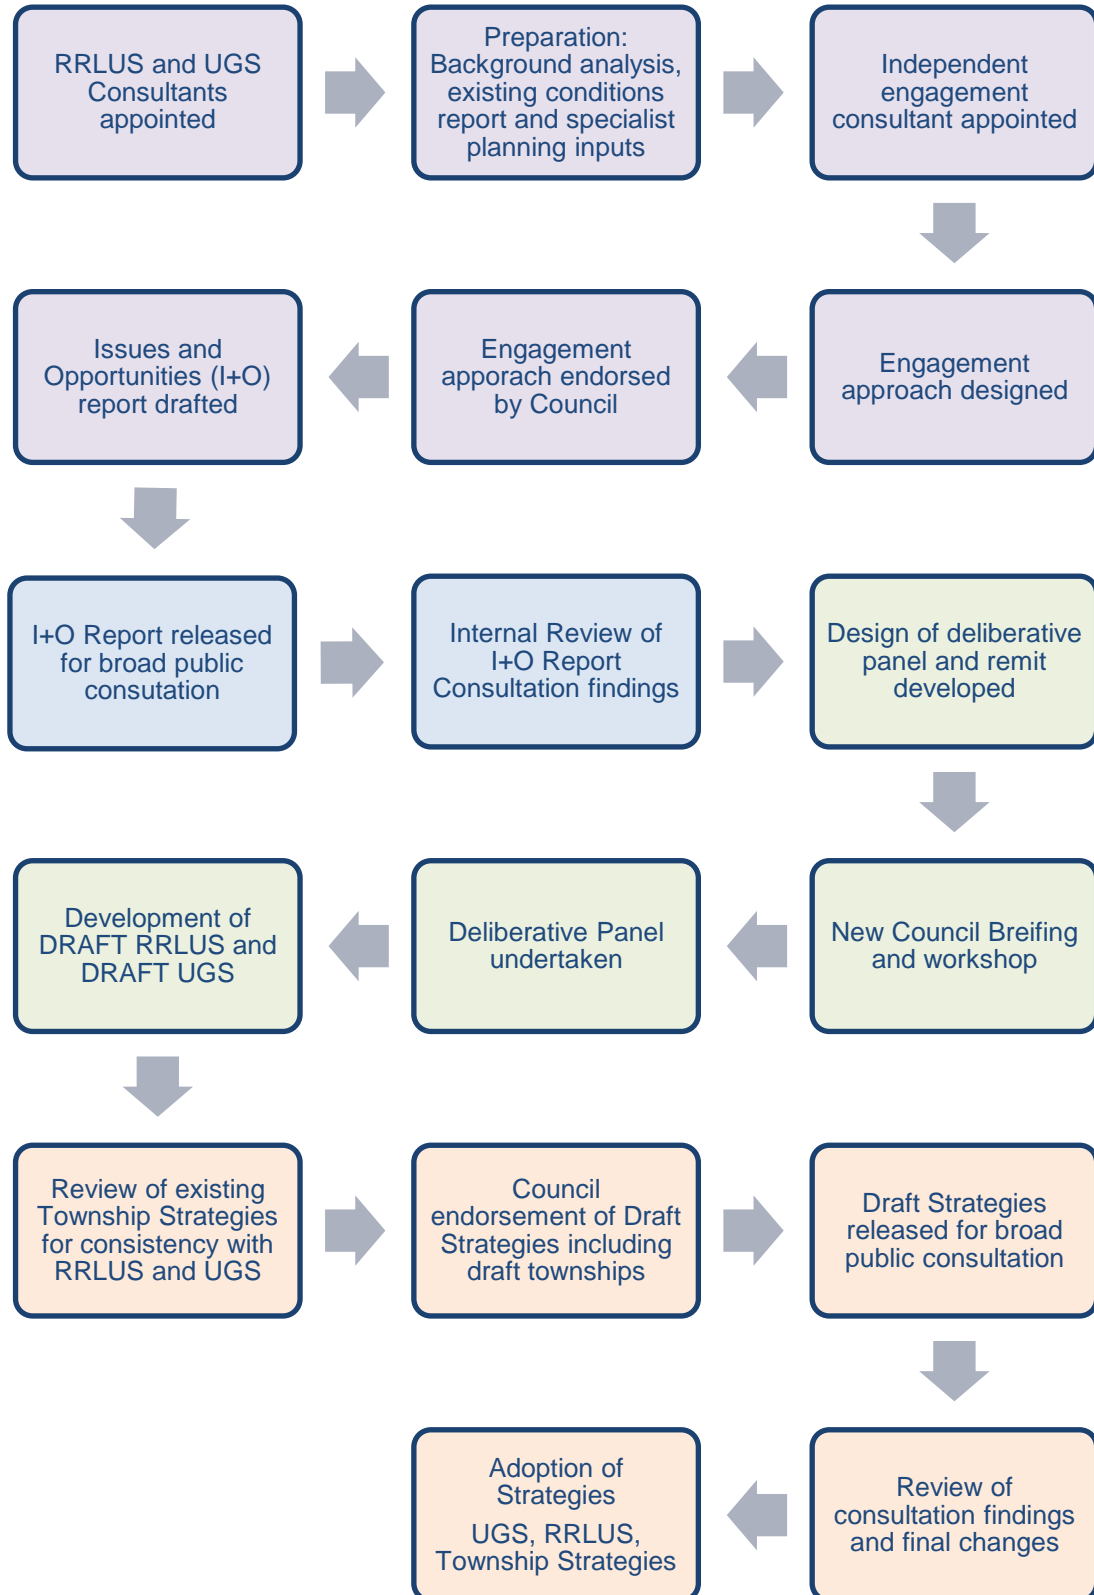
RRLUS and UGS Consultants appointed

Preparation: Background analysis, existing conditions report and specialist planning inputs

Independent engagement consultant appointed

Engagement approach designed

Engagement apporach endorsed by Council

Issues and Opportunities (I+O) report drafted

I+O Report released for broad public consutation

Internal Review of I+O Report Consultation findings

Design of deliberative panel and remit developed

New Council Breifing and workshop

Deliberative Panel undertaken

Development of DRAFT RRLUS and DRAFT UGS

Review of existing Township Strategies for consistency with RRLUS and UGS

Council endorsement of Draft Strategies including draft townships

Draft Strategies released for broad public consultation

Review of consultation findings and final changes

Adoption of Strategies

UGS, RRLUS, Township Strategies